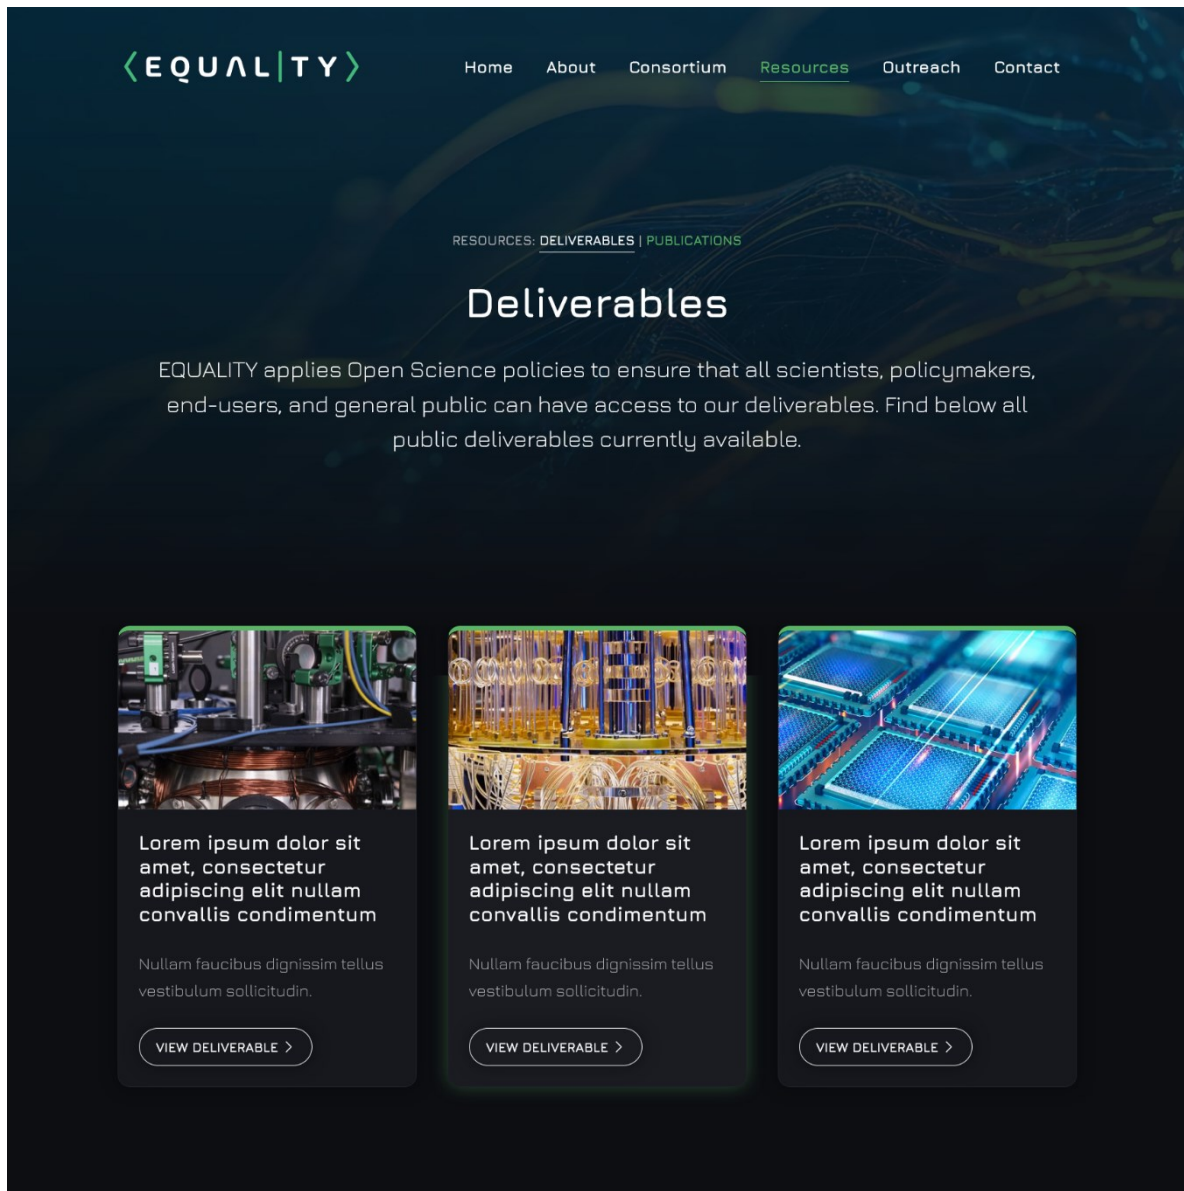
⟨EQUALITY⟩

Home About Consortium Resources Outreach Contact

RESOURCES: DELIVERABLES | PUBLICATIONS

Deliverables

EQUALITY applies Open Science policies to ensure that all scientists, policymakers, end-users, and general public can have access to our deliverables. Find below all public deliverables currently available.

Lorem ipsum dolor sit amet, consectetur adipiscing elit nullam convallis condimentum

Nullam faucibus dignissim tellus vestibulum sollicitudin.

VIEW DELIVERABLE >

Lorem ipsum dolor sit amet, consectetur adipiscing elit nullam convallis condimentum

Nullam faucibus dignissim tellus vestibulum sollicitudin.

VIEW DELIVERABLE >

Lorem ipsum dolor sit amet, consectetur adipiscing elit nullam convallis condimentum

Nullam faucibus dignissim tellus vestibulum sollicitudin.

VIEW DELIVERABLE >